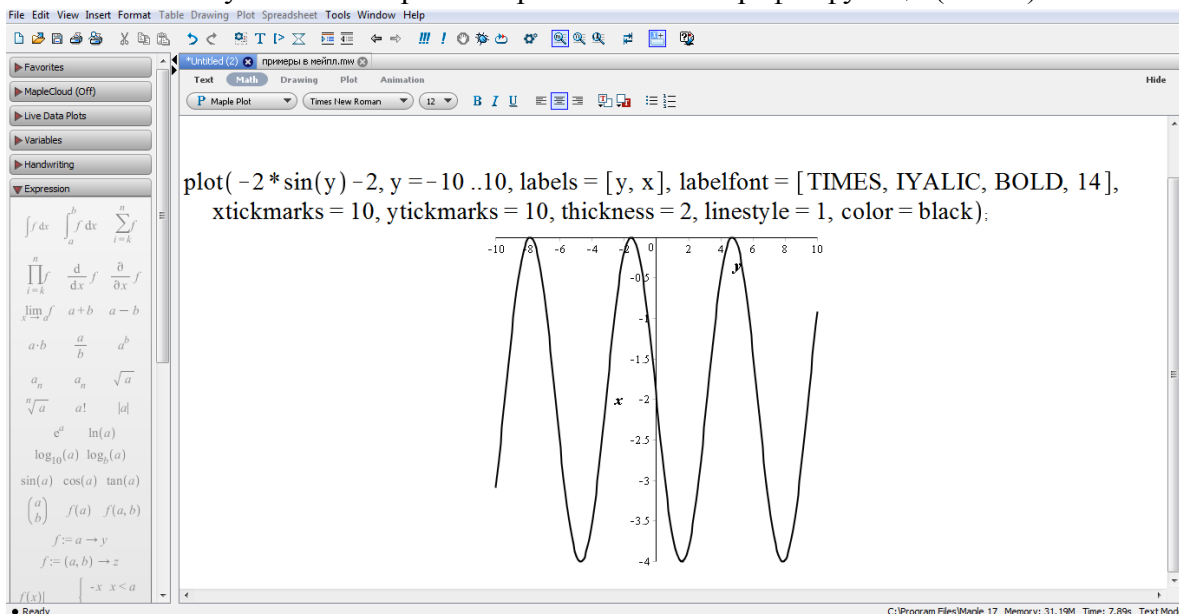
File Edit View Insert Format Table Drawing Plot Spreadsheet Tools Window Help

Favorites
MapleCloud (Off)
Live Data Plots
Variables
Handwriting
Expression

$\int f\,dx$ $\int_a^b f\,dx$ $\sum_{i=k}^{n} f$
$\prod_{i=k}^{n} f$ $\frac{d}{dx}f$ $\frac{\partial}{\partial x}f$
$\lim_{x\to a} f$ $a+b$ $a-b$
$a\cdot b$ $\frac{a}{b}$ $a^b$
$a_n$ $a_n$ $\sqrt{a}$
$\sqrt[n]{a}$ $a!$ $|a|$
$e^a$ $\ln(a)$
$\log_{10}(a)$ $\log_b(a)$
$\sin(a)$ $\cos(a)$ $\tan(a)$
$\binom{a}{b}$ $f(a)$ $f(a,b)$
$f := a \to y$
$f := (a,b) \to z$
$f(x)|$ $-x \quad x < a$

*Untitled (2) примеры в мейпл.mw

Text Math Drawing Plot Animation Hide

Maple Plot Times New Roman 12 B I U

plot( −2 * sin(y) −2, y = −10 ..10, labels = [y, x], labelfont = [TIMES, IYALIC, BOLD, 14], xtickmarks = 10, ytickmarks = 10, thickness = 2, linestyle = 1, color = black);

-10 -8 -6 -4 -2 0 2 4 6 8 10
y
-0.5
-1
-1.5
x
-2
-2.5
-3
-3.5
-4

Ready
C:\Program Files\Maple 17 Memory: 31.19M Time: 7.89s Text Mod